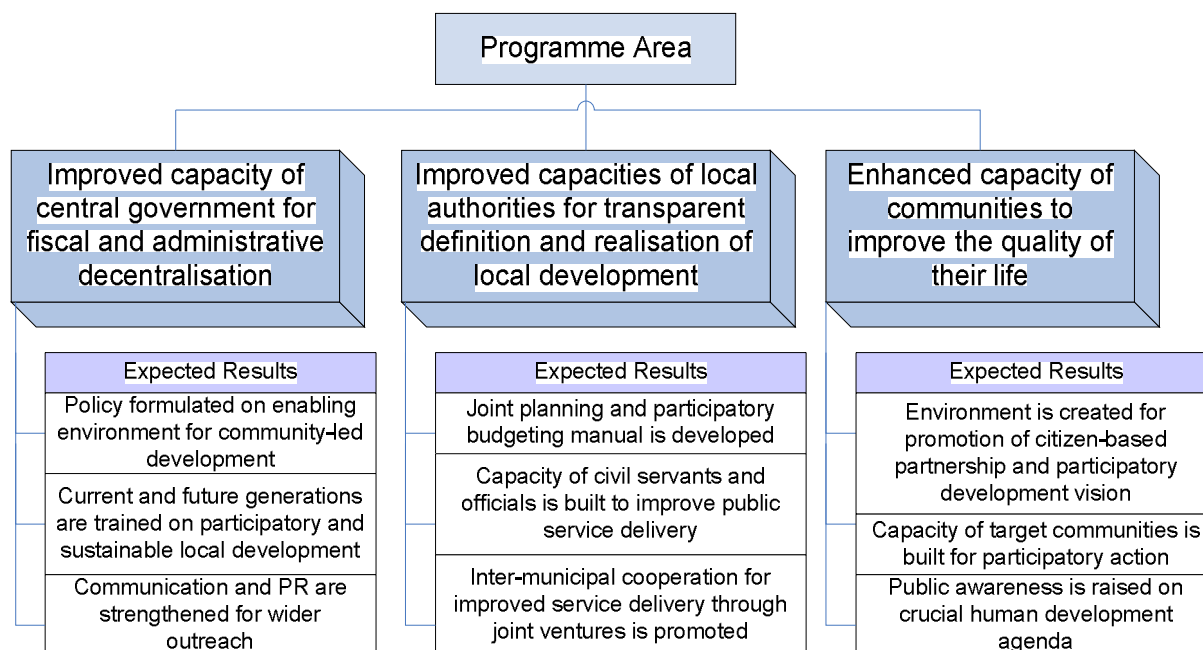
Programme Area

Improved capacity of central government for fiscal and administrative decentralisation

Expected Results

Policy formulated on enabling environment for community-led development

Current and future generations are trained on participatory and sustainable local development

Communication and PR are strengthened for wider outreach

Improved capacities of local authorities for transparent definition and realisation of local development

Expected Results

Joint planning and participatory budgeting manual is developed

Capacity of civil servants and officials is built to improve public service delivery

Inter-municipal cooperation for improved service delivery through joint ventures is promoted

Enhanced capacity of communities to improve the quality of their life

Expected Results

Environment is created for promotion of citizen-based partnership and participatory development vision

Capacity of target communities is built for participatory action

Public awareness is raised on crucial human development agenda